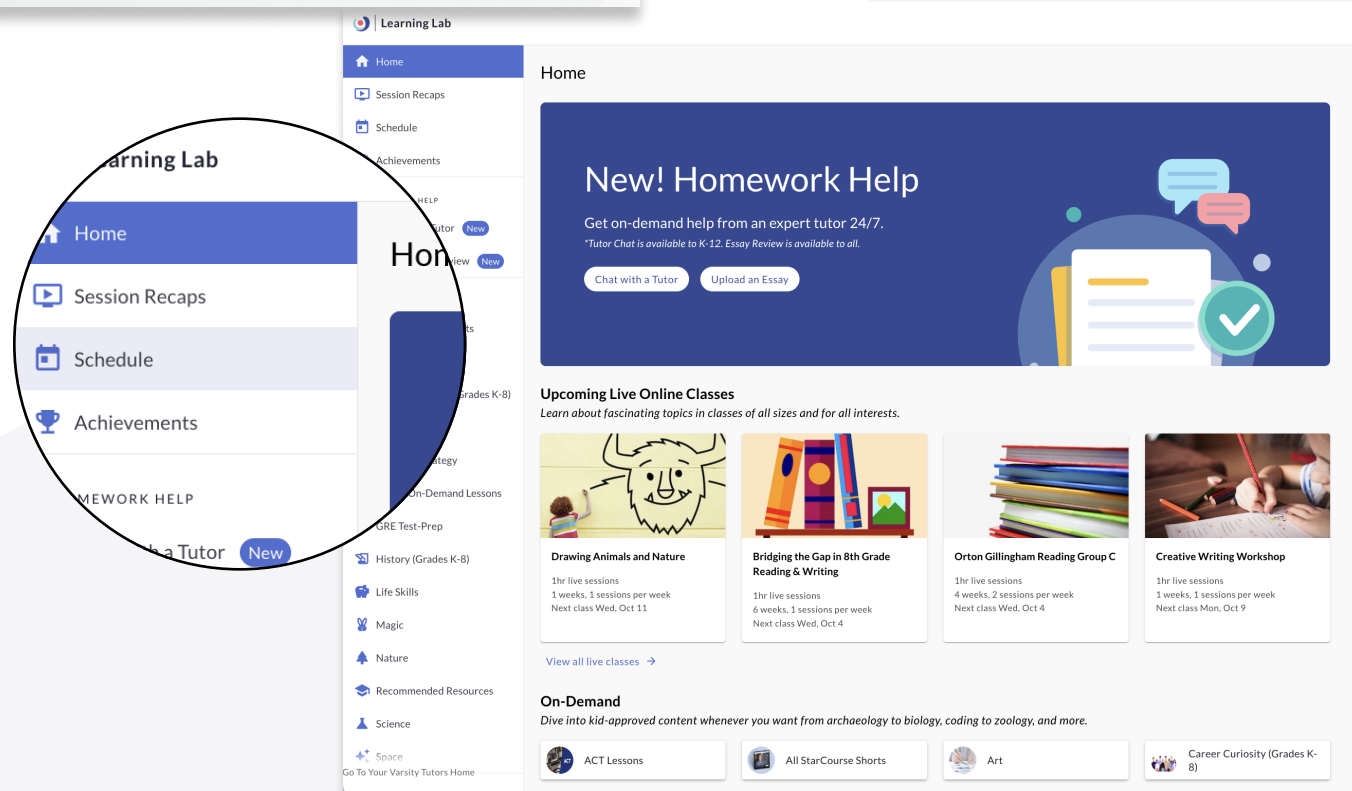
Learning Lab

Home

Session Recaps

Schedule

Achievements

HELP

utor New

iew New

ts

Grades K-8)

tegy

On-Demand Lessons

GRE Test-Prep

History (Grades K-8)

Life Skills

Magic

Nature

Recommended Resources

Science

Space

Go To Your Varsity Tutors Home

arning Lab

Home

Session Recaps

Schedule

Achievements

MEWORK HELP

a Tutor New

Hon

Home

New! Homework Help

Get on-demand help from an expert tutor 24/7.

*Tutor Chat is available to K-12. Essay Review is available to all.

Chat with a Tutor

Upload an Essay

Upcoming Live Online Classes

Learn about fascinating topics in classes of all sizes and for all interests.

Drawing Animals and Nature

1hr live sessions
1 weeks, 1 sessions per week
Next class Wed, Oct 11

Bridging the Gap in 8th Grade Reading & Writing

1hr live sessions
6 weeks, 1 sessions per week
Next class Wed, Oct 4

Orton Gillingham Reading Group C

1hr live sessions
4 weeks, 2 sessions per week
Next class Wed, Oct 4

Creative Writing Workshop

1hr live sessions
1 weeks, 1 sessions per week
Next class Mon, Oct 9

View all live classes →

On-Demand

Dive into kid-approved content whenever you want from archaeology to biology, coding to zoology, and more.

ACT Lessons

All StarCourse Shorts

Art

Career Curiosity (Grades K-8)